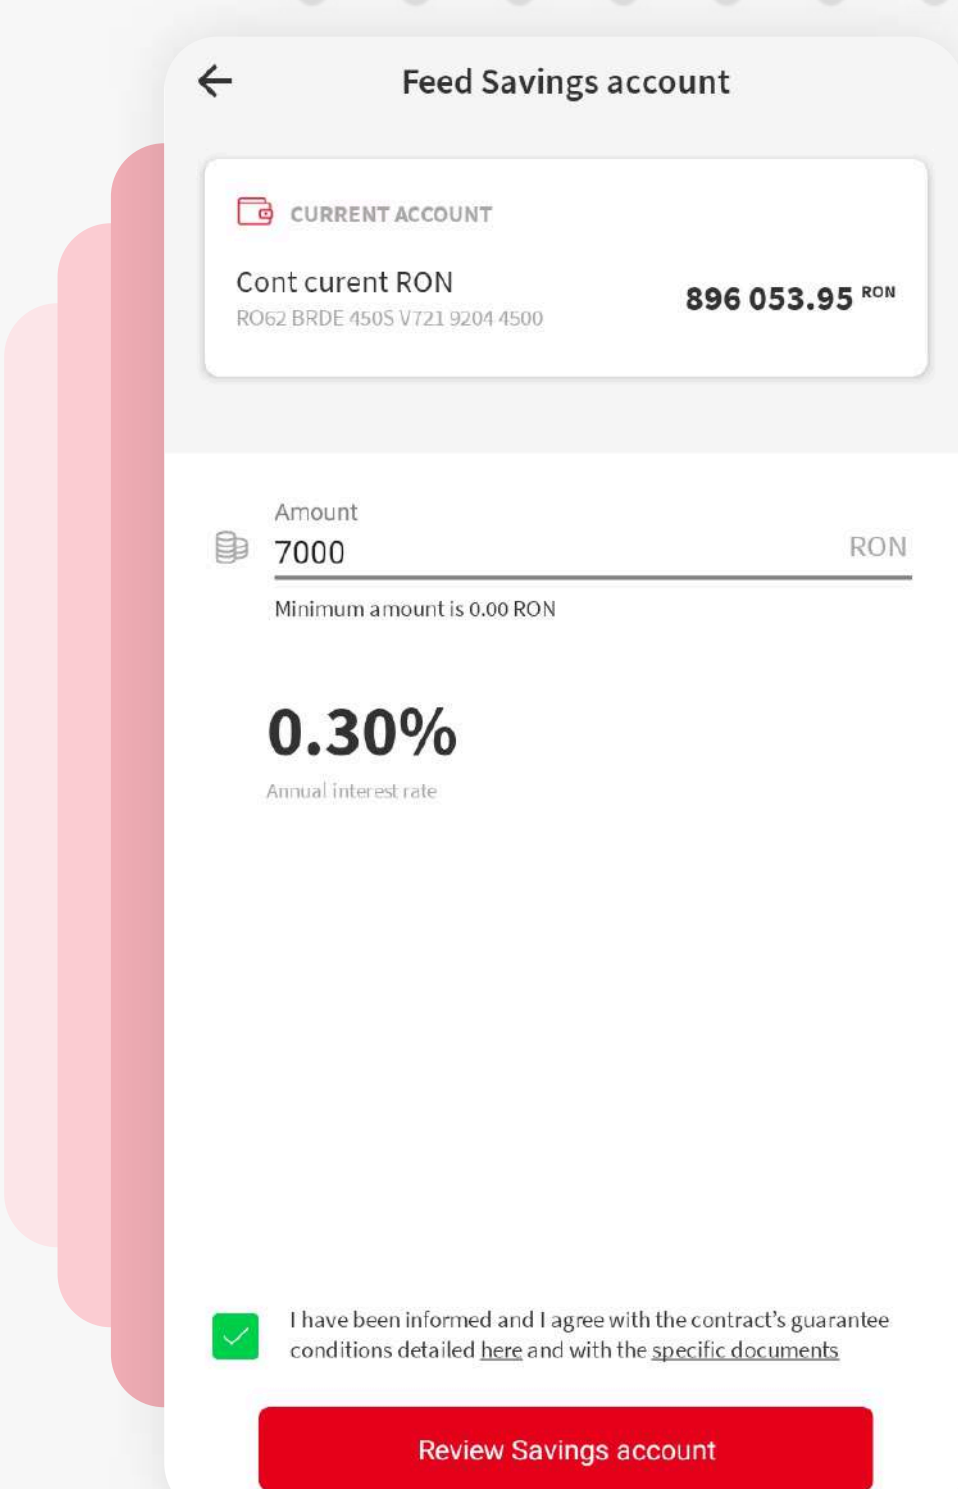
Feed Savings account

CURRENT ACCOUNT

Cont curent RON
RO62 BRDE 450S V721 9204 4500

896 053.95 RON

Amount
7000 RON
Minimum amount is 0.00 RON

0.30%
Annual interest rate

I have been informed and I agree with the contract's guarantee conditions detailed here and with the specific documents

Review Savings account